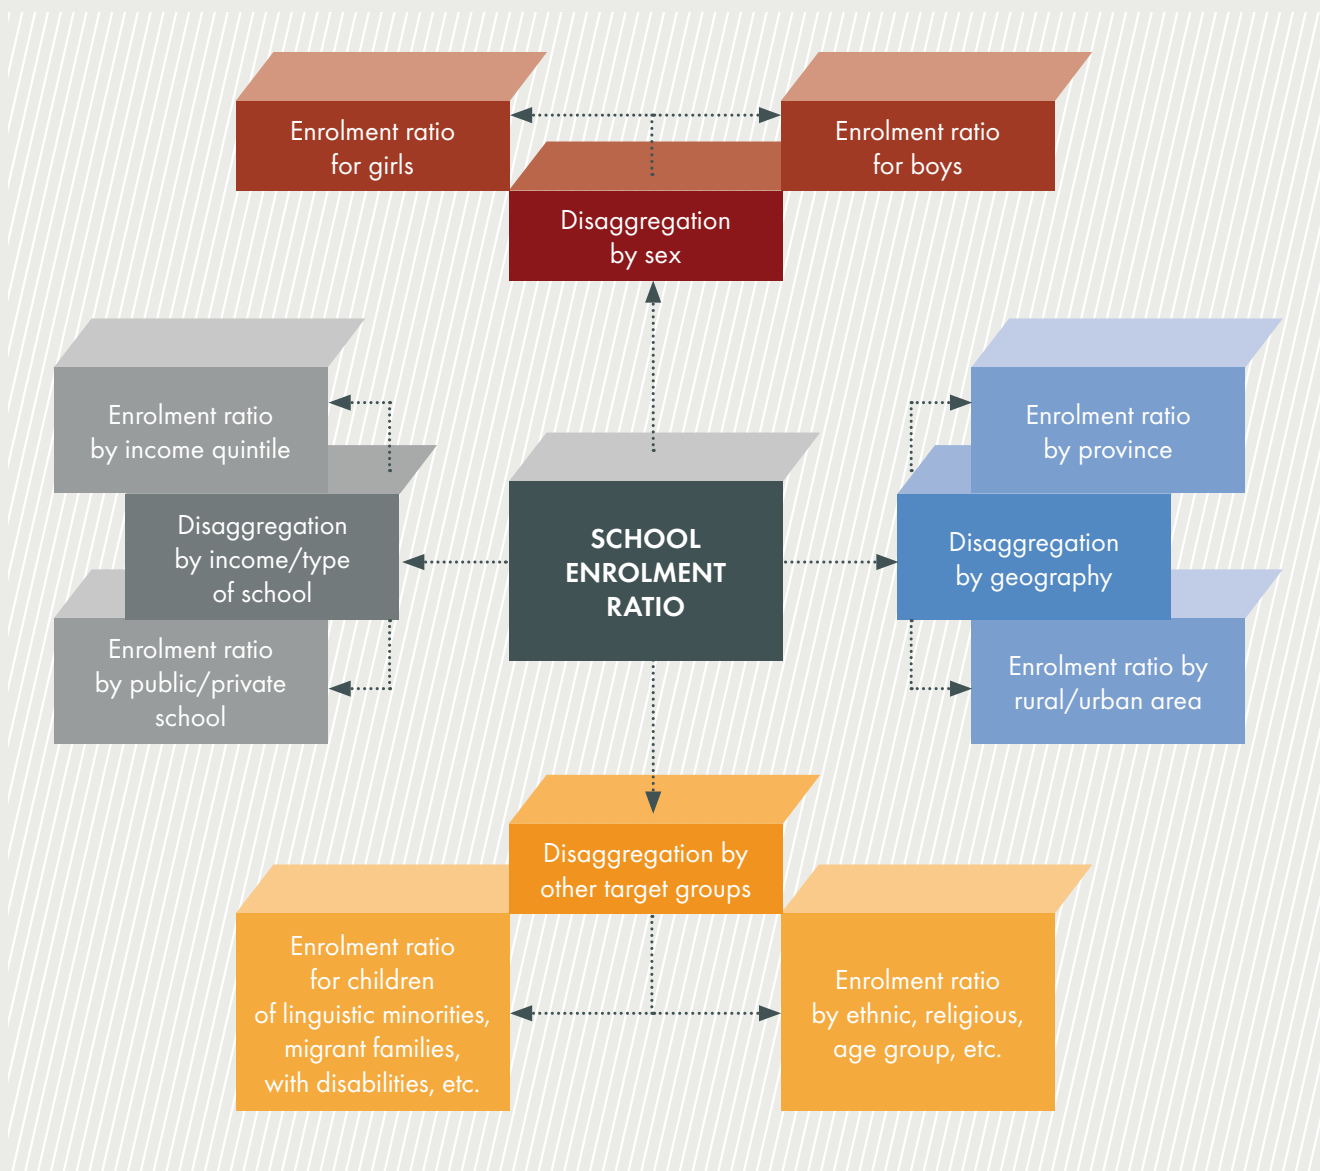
Enrolment ratio for girls

Enrolment ratio for boys

Disaggregation by sex

Enrolment ratio by income quintile

Disaggregation by income/type of school

Enrolment ratio by public/private school

SCHOOL ENROLMENT RATIO

Enrolment ratio by province

Disaggregation by geography

Enrolment ratio by rural/urban area

Disaggregation by other target groups

Enrolment ratio for children of linguistic minorities, migrant families, with disabilities, etc.

Enrolment ratio by ethnic, religious, age group, etc.